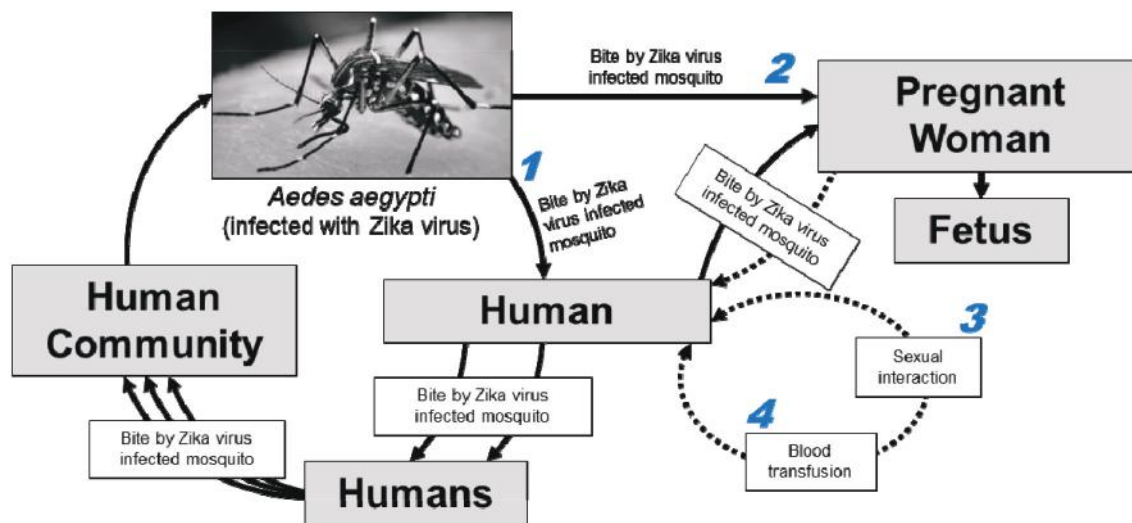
Bite by Zika virus infected mosquito

2

Pregnant Woman

Fetus

1

Bite by Zika virus infected mosquito

Aedes aegypti
(infected with Zika virus)

Bite by Zika virus infected mosquito

Human Community

Human

3

Sexual interaction

4

Blood transfusion

Bite by Zika virus infected mosquito

Bite by Zika virus infected mosquito

Humans